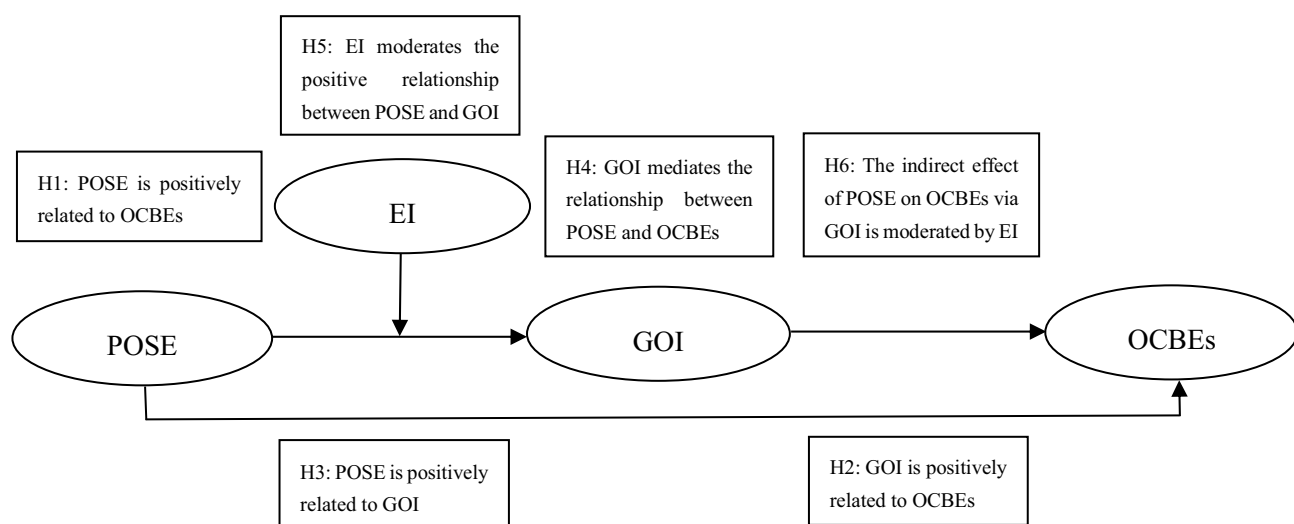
H5: EI moderates the positive relationship between POSE and GOI

H1: POSE is positively related to OCBEs

EI

H4: GOI mediates the relationship between POSE and OCBEs

H6: The indirect effect of POSE on OCBEs via GOI is moderated by EI

POSE

GOI

OCBEs

H3: POSE is positively related to GOI

H2: GOI is positively related to OCBEs